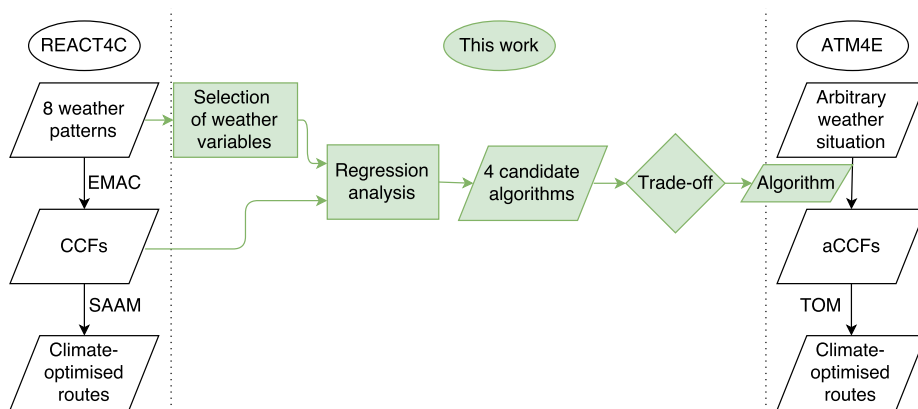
REACT4C

This work

ATM4E

8 weather patterns

Selection of weather variables

Arbitrary weather situation

EMAC

Regression analysis

4 candidate algorithms

Trade-off

Algorithm

CCFs

aCCFs

SAAM

TOM

Climate-optimised routes

Climate-optimised routes